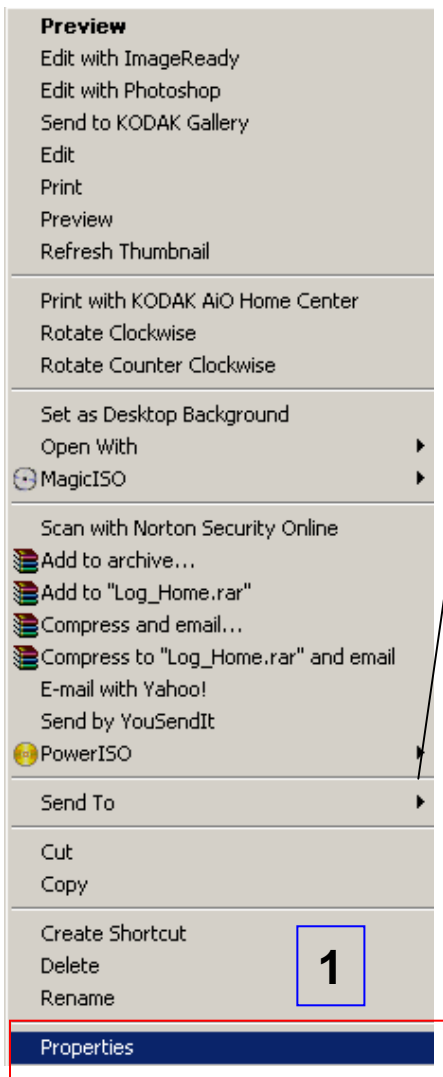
Preview
Edit with ImageReady
Edit with Photoshop
Send to KODAK Gallery
Edit
Print
Preview
Refresh Thumbnail

Print with KODAK AiO Home Center
Rotate Clockwise
Rotate Counter Clockwise

Set as Desktop Background
Open With
MagicISO

Scan with Norton Security Online
Add to archive...
Add to "Log_Home.rar"
Compress and email...
Compress to "Log_Home.rar" and email
E-mail with Yahoo!
Send by YouSendIt
PowerISO

Send To

Cut
Copy

Create Shortcut
Delete
Rename

1

Properties